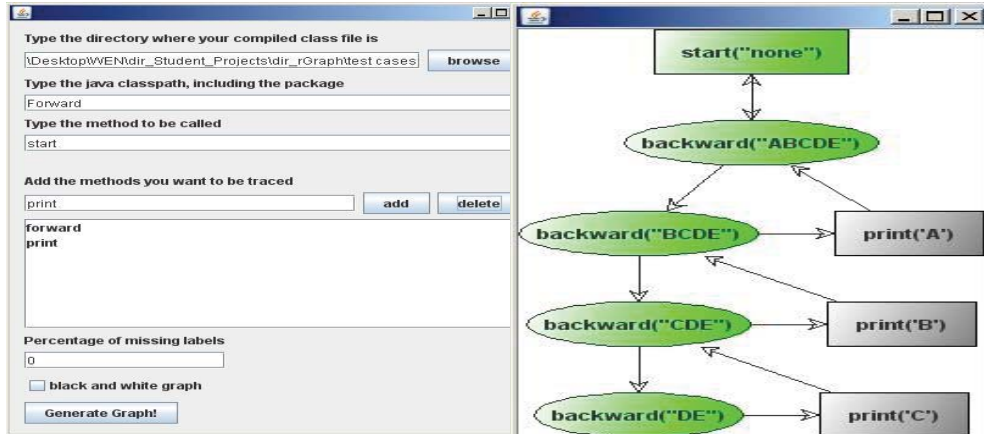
Type the directory where your compiled class file is

\DesktopWEN\dir_Student_Projects\dir_rGraph\test cases

browse

Type the java classpath, including the package

Forward

Type the method to be called

start

Add the methods you want to be traced

print

add

delete

forward
print

Percentage of missing labels

0

black and white graph

Generate Graph!

start("none")

backward("ABCDE")

backward("BCDE")

print('A')

backward("CDE")

print('B')

backward("DE")

print('C')